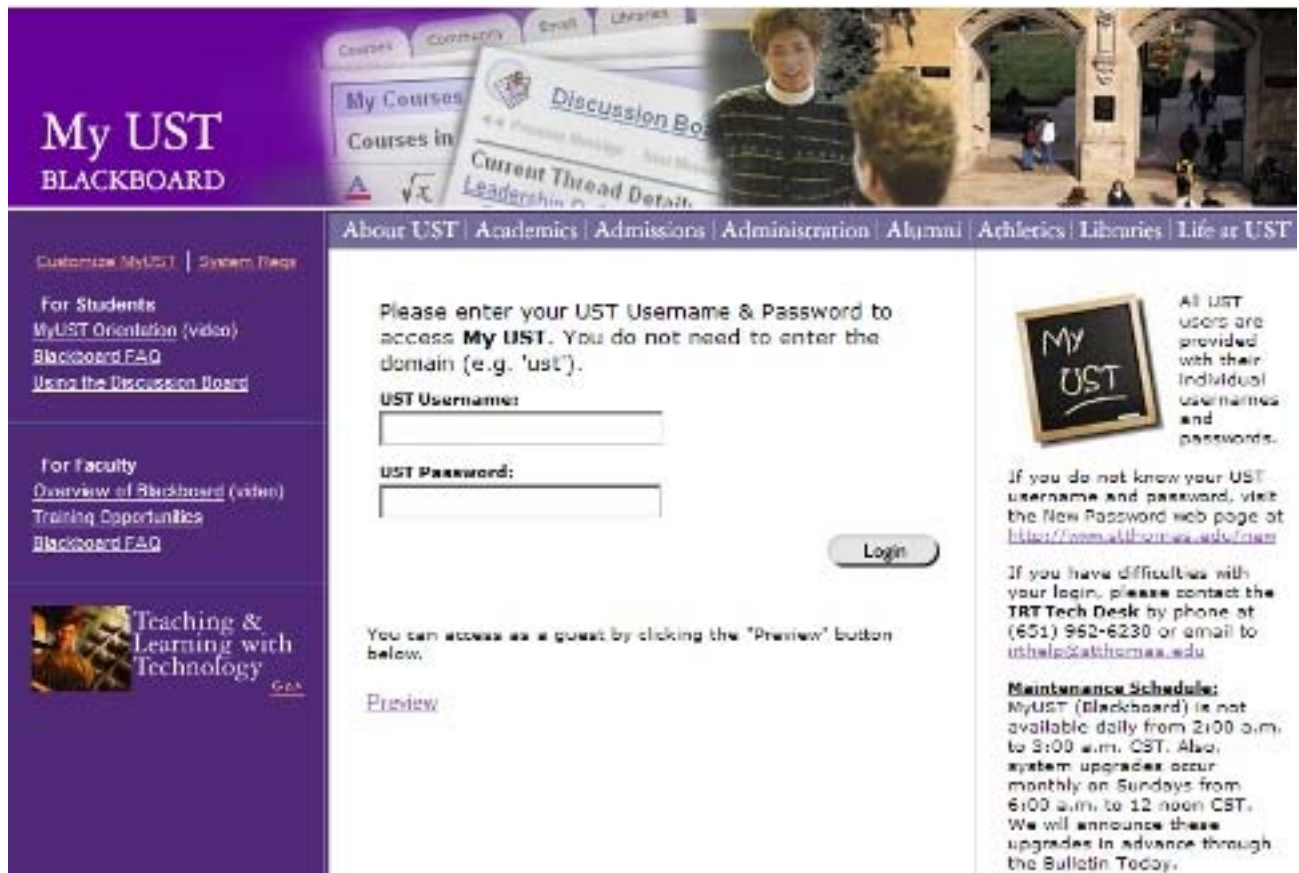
My UST
BLACKBOARD

Courses | Community | Email | Libraries

My Courses
Courses in

Discussion Bo
Current Thread Detail
Leadership

About UST | Academics | Admissions | Administration | Alumni | Athletics | Libraries | Life at UST

Customize MyUST | System Reqs

For Students
MyUST Orientation (video)
Blackboard FAQ
Using the Discussion Board

For Faculty
Overview of Blackboard (video)
Training Opportunities
Blackboard FAQ

Teaching & Learning with Technology
Go>

Please enter your UST Username & Password to access **My UST**. You do not need to enter the domain (e.g. 'ust').

UST Username:

UST Password:

Login

You can access as a guest by clicking the "Preview" button below.

Preview

My UST

All UST users are provided with their individual usernames and passwords.

If you do not know your UST username and password, visit the New Password web page at https://www.stthomas.edu/new

If you have difficulties with your login, please contact the IRT Tech Desk by phone at (651) 962-6230 or email to irthelp@stthomas.edu

Maintenance Schedule:
MyUST (Blackboard) is not available daily from 2:00 a.m. to 3:00 a.m. CST. Also, system upgrades occur monthly on Sundays from 6:00 a.m. to 12 noon CST. We will announce these upgrades in advance through the Bulletin Today.